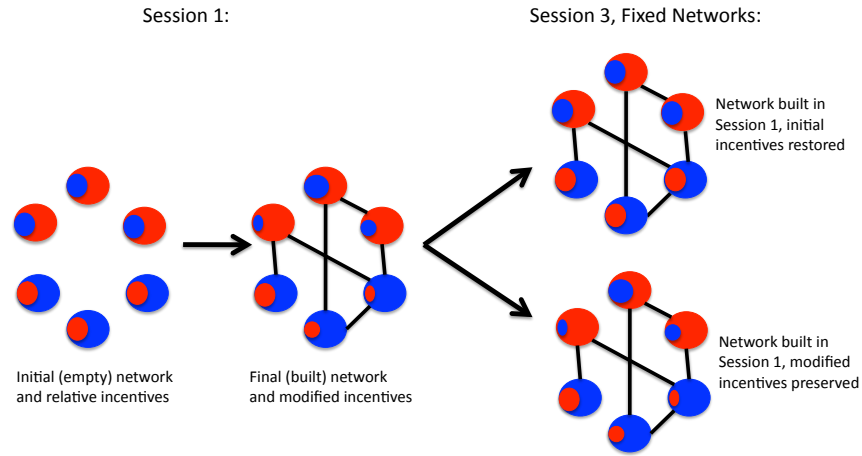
Session 1:

Session 3, Fixed Networks:

Network built in Session 1, initial incentives restored

Initial (empty) network and relative incentives

Final (built) network and modified incentives

Network built in Session 1, modified incentives preserved